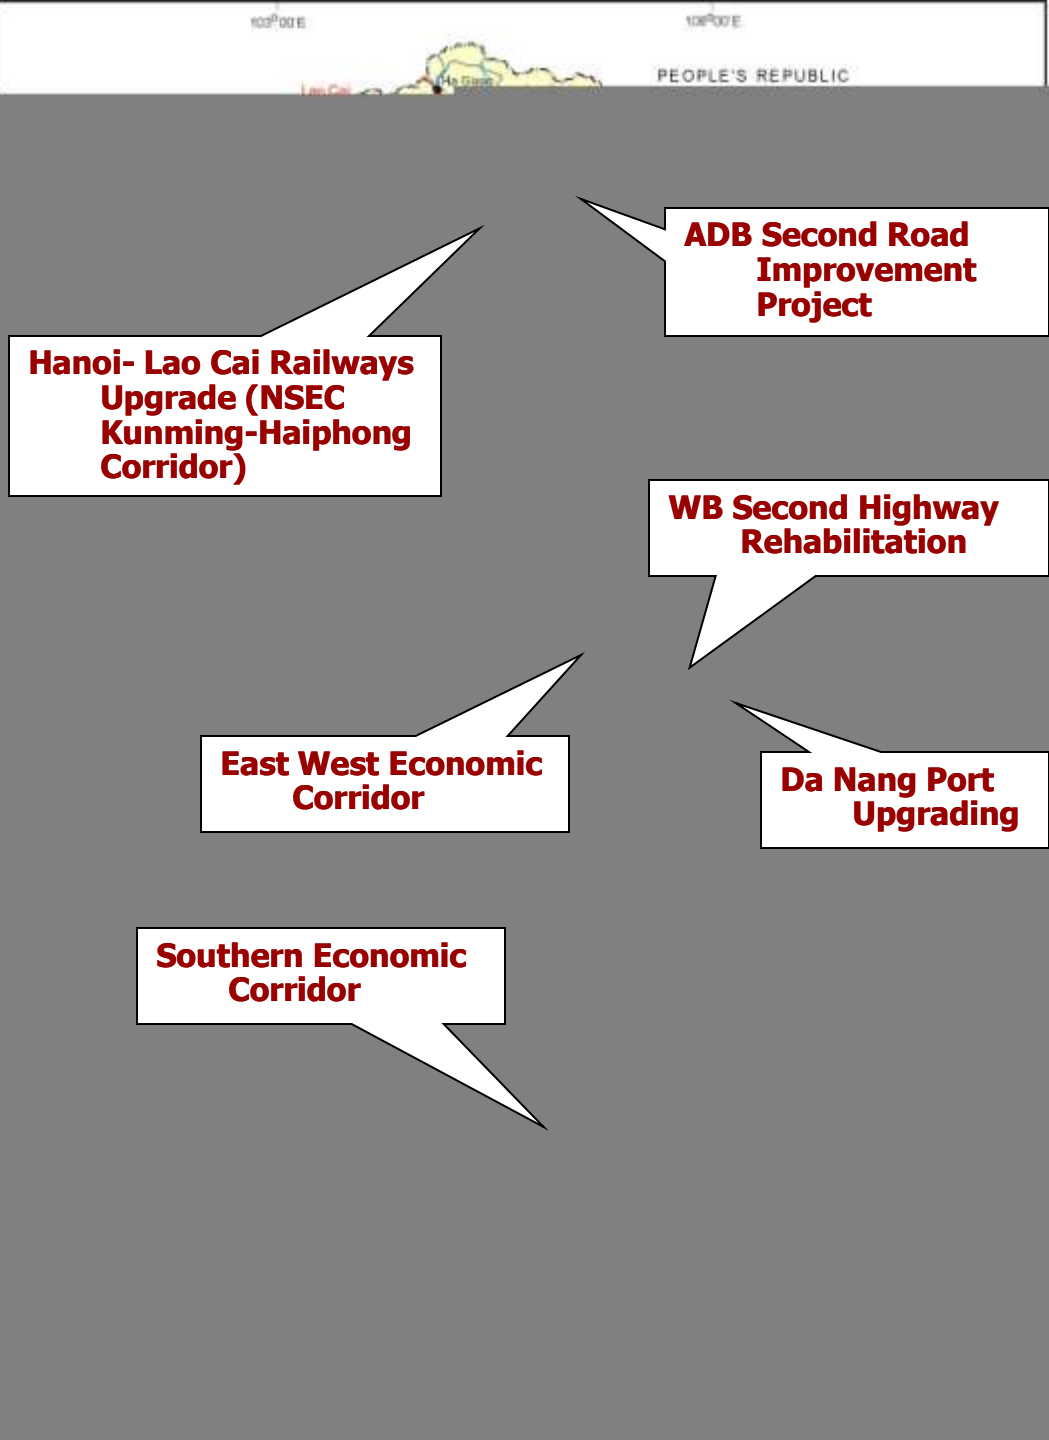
103°00'E

106°00'E

PEOPLE'S REPUBLIC

Lao Cai

Ha Giang

ADB Second Road Improvement Project

Hanoi- Lao Cai Railways Upgrade (NSEC Kunming-Haiphong Corridor)

WB Second Highway Rehabilitation

East West Economic Corridor

Da Nang Port Upgrading

Southern Economic Corridor